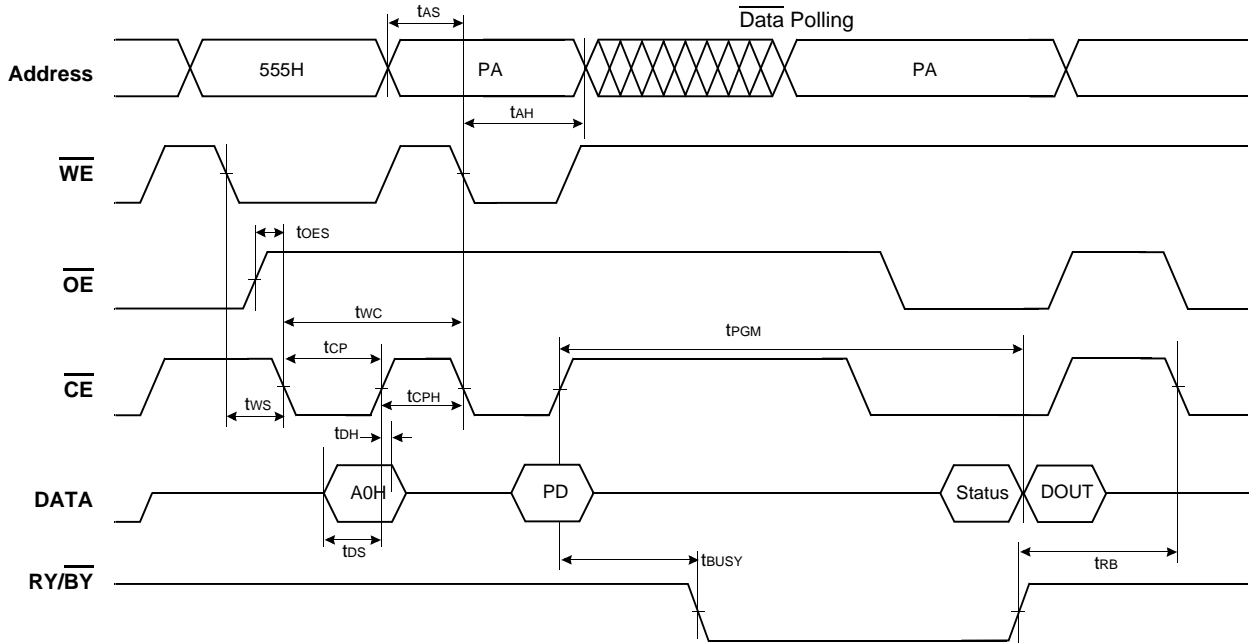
$t_{AS}$

$\overline{\text{Data}}$ Polling

Address

555H

PA

PA

$t_{AH}$

$\overline{\text{WE}}$

$t_{OES}$

$\overline{\text{OE}}$

$t_{WC}$

$t_{PGM}$

$t_{CP}$

$\overline{\text{CE}}$

$t_{WS}$

$t_{CPH}$

$t_{DH}$

DATA

A0H

PD

Status

DOUT

$t_{DS}$

$t_{BUSY}$

$t_{RB}$

RY/$\overline{\text{BY}}$